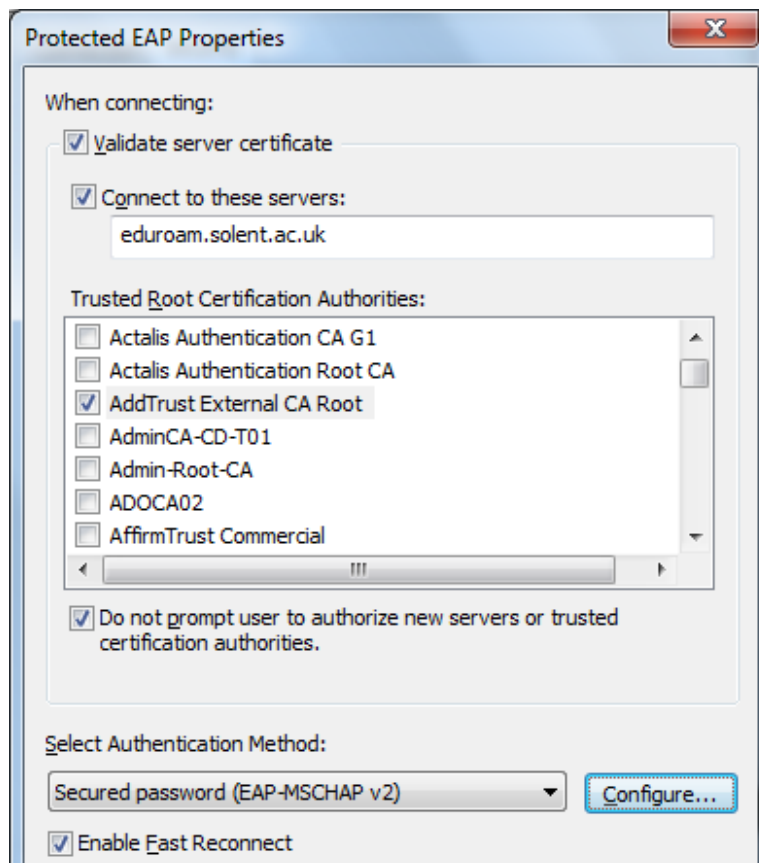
Protected EAP Properties

When connecting:

Validate server certificate

Connect to these servers:

eduroam.solent.ac.uk

Trusted Root Certification Authorities:

Actalis Authentication CA G1
Actalis Authentication Root CA
AddTrust External CA Root
AdminCA-CD-T01
Admin-Root-CA
ADOCA02
AffirmTrust Commercial

Do not prompt user to authorize new servers or trusted certification authorities.

Select Authentication Method:

Secured password (EAP-MSCHAP v2)

Configure...

Enable Fast Reconnect